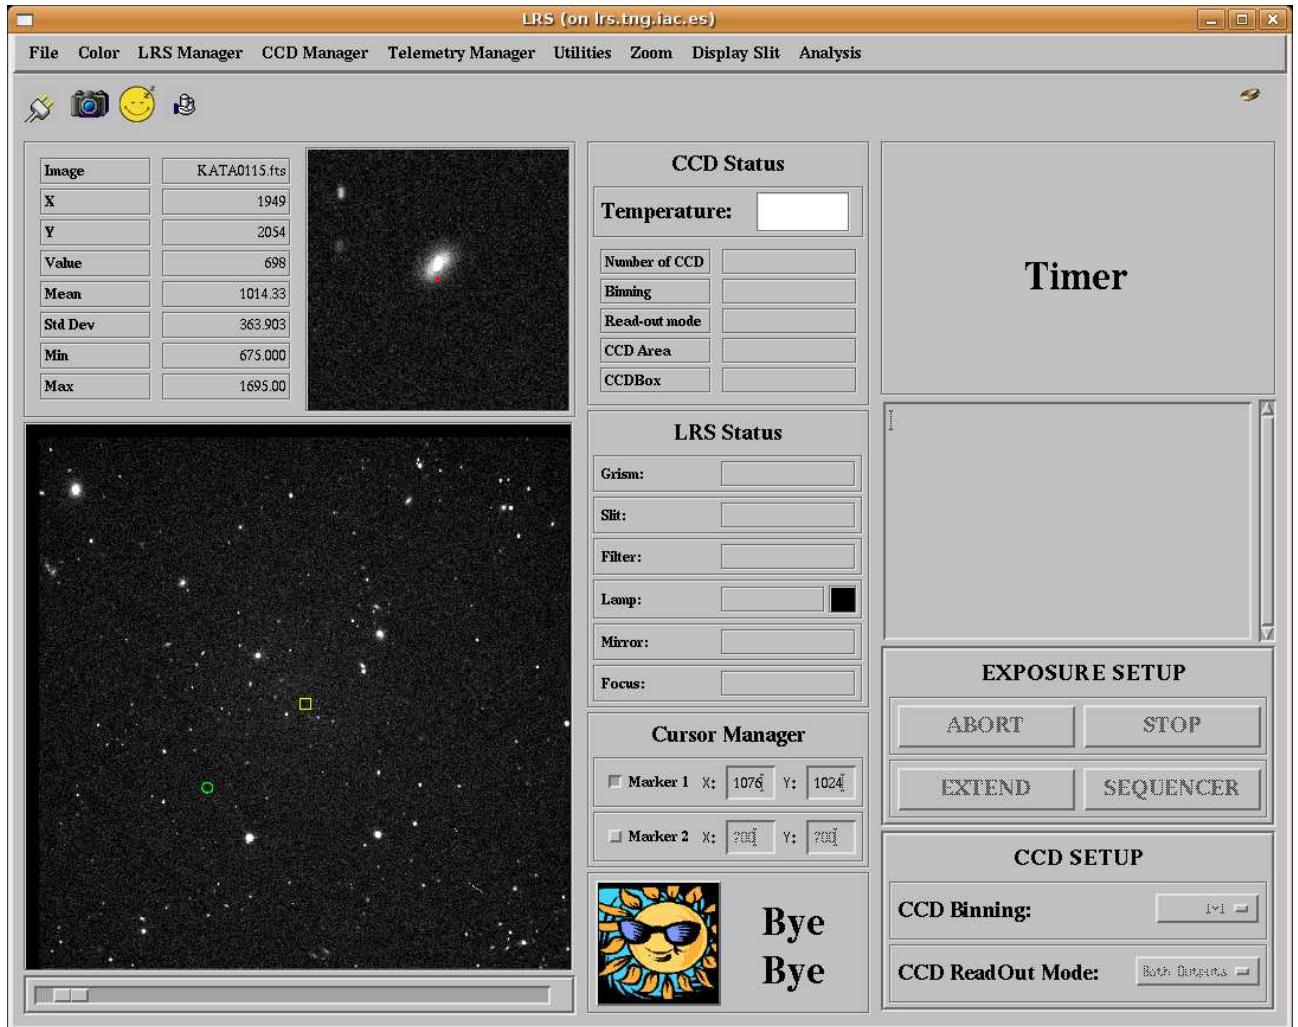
LRS (on lrs.tng.iac.es)

File Color LRS Manager CCD Manager Telemetry Manager Utilities Zoom Display Slit Analysis

| Image | KATA0115.fts |
|---|---|
| X | 1949 |
| Y | 2054 |
| Value | 698 |
| Mean | 1014.33 |
| Std Dev | 363.903 |
| Min | 675.000 |
| Max | 1695.00 |

CCD Status

Temperature:

Number of CCD

Binning

Read-out mode

CCD Area

CCDBox

Timer

LRS Status

Grism:

Slit:

Filter:

Lamp:

Mirror:

Focus:

EXPOSURE SETUP

ABORT STOP

EXTEND SEQUENCER

Cursor Manager

Marker 1 X: 1076 Y: 1024

Marker 2 X: 700 Y: 700

CCD SETUP

CCD Binning: 1x1

CCD ReadOut Mode: Both Outputs

Bye Bye